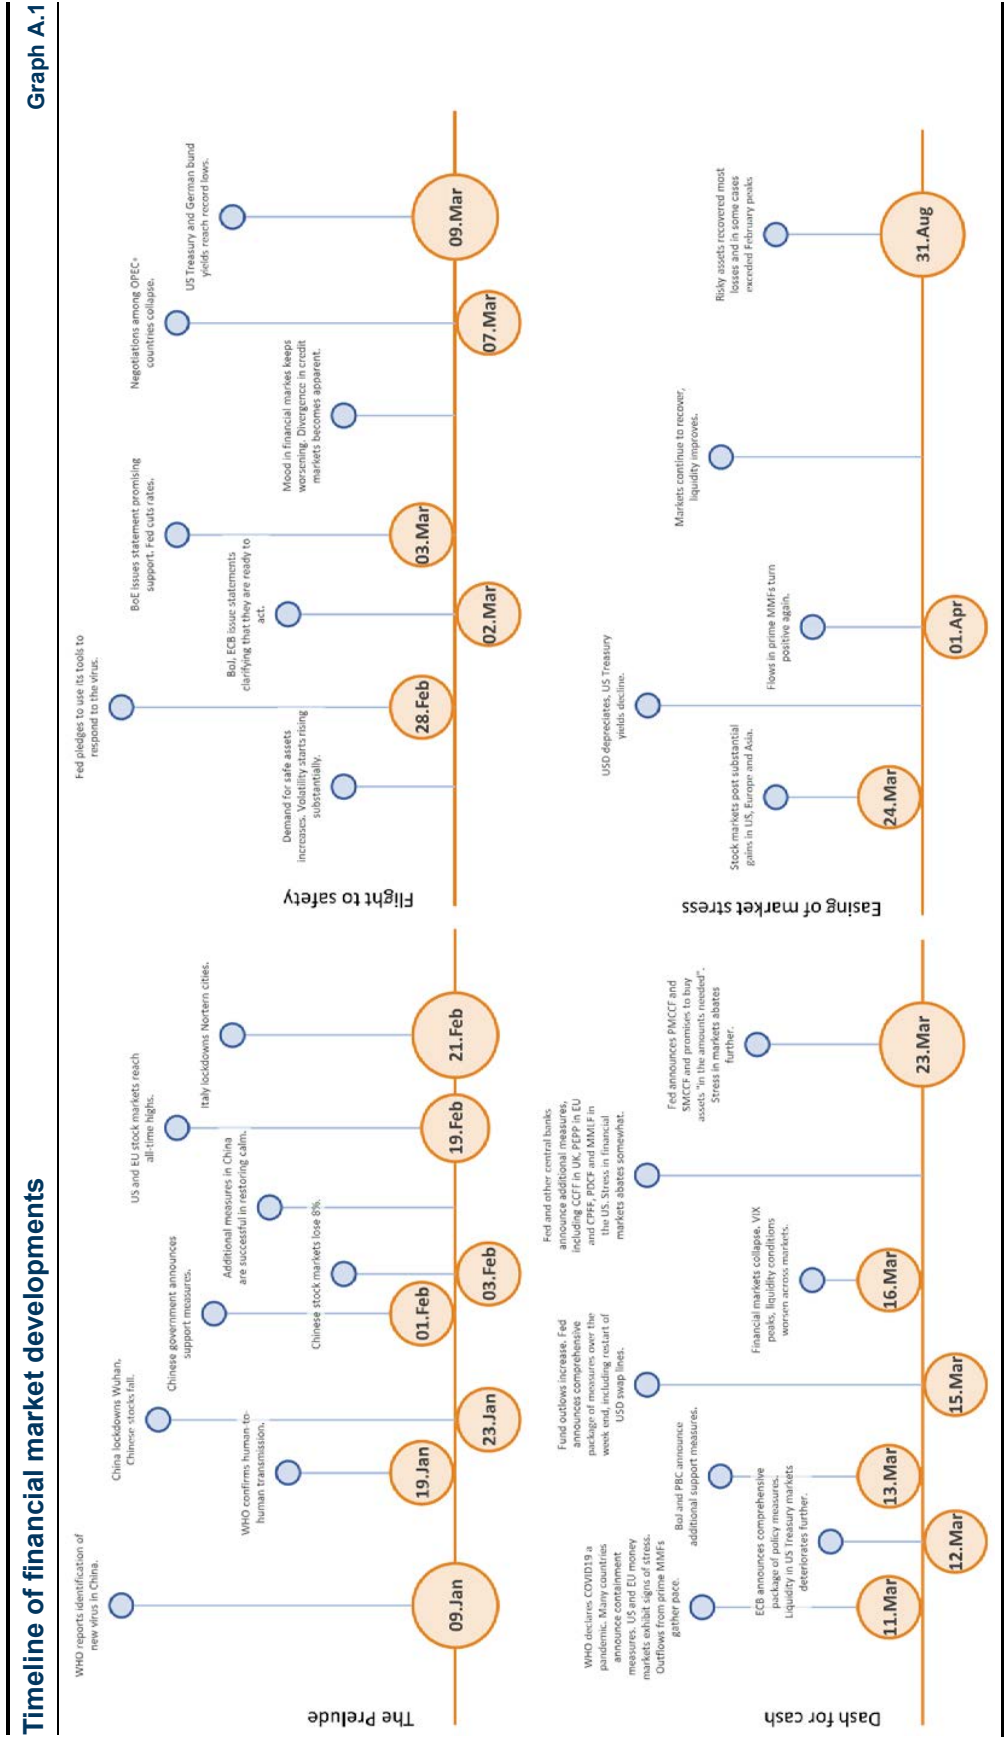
Timeline of financial market developments

Graph A.1

The Prelude

09.Jan
WHO reports identification of new virus in China.

19.Jan
WHO confirms human-to-human transmission.

23.Jan
China lockdowns Wuhan. Chinese stocks fall.

01.Feb
Chinese government announces support measures.

03.Feb
Chinese stock markets lose 8%.

Additional measures in China are successful in restoring calm.

19.Feb
US and EU stock markets reach all-time highs.

21.Feb
Italy lockdowns Nortern cities.

Flight to safety

Demand for safe assets increases. Volatility starts rising substantially.

28.Feb
Fed pledges to use its tools to respond to the virus.

02.Mar
BoJ, ECB issue statements clarifying that they are ready to act.

03.Mar
BoE issues statement promising support. Fed cuts rates.

Mood in financial markes keeps worsening. Divergence in credit markets becomes apparent.

07.Mar
Negotiations among OPEC+ countries collapse.

09.Mar
US Treasury and German bund yields reach record lows.

Dash for cash

11.Mar
WHO declares COVID19 a pandemic. Many countries announce containment measures. US and EU money markets exhibit signs of stress. Outflows from prime MMFs gather pace.

12.Mar
ECB announces comprehensive package of policy measures. Liquidity in US Treasury markets deteriorates further.

13.Mar
BoJ and PBC announce additional support measures.

15.Mar
Fund outlows increase. Fed announces comprehensive package of measures over the week end, including restart of USD swap lines.

16.Mar
Financial markets collapse. VIX peaks, liquidity conditions worsen across markets.

Fed and other central banks announce additional measures, including CCFF in UK, PEPP in EU and CPFF, PDCF and MMLF in the US. Stress in financial markets abates somewhat.

23.Mar
Fed announces PMCCF and SMCCF and promises to buy assets "in the amounts needed". Stress in markets abates further.

Easing of market stress

24.Mar
Stock markets post substantial gains in US, Europe and Asia.

USD depreciates, US Treasury yields decline.

01.Apr
Flows in prime MMFs turn positive again.

Markets continue to recover, liquidity improves.

31.Aug
Risky assets recovered most losses and in some cases exceeded February peaks